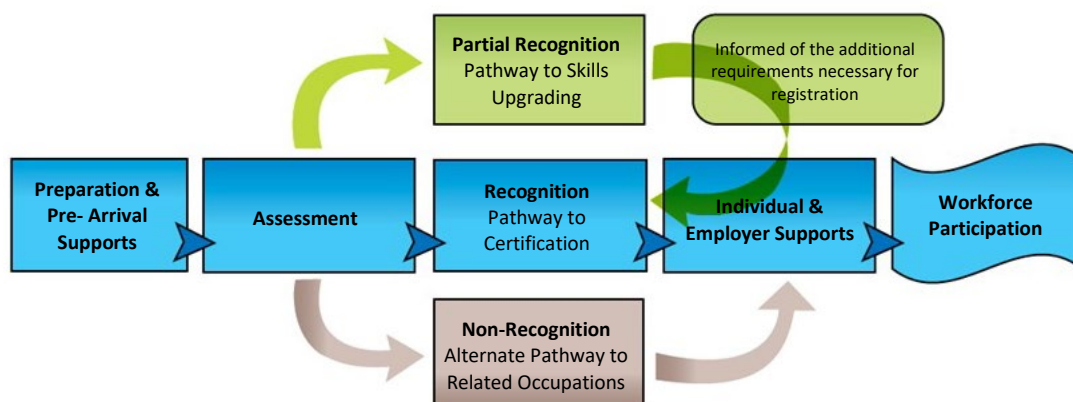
Partial Recognition
Pathway to Skills Upgrading

Informed of the additional requirements necessary for registration

Preparation & Pre- Arrival Supports

Assessment

Recognition
Pathway to Certification

Individual & Employer Supports

Workforce Participation

Non-Recognition
Alternate Pathway to Related Occupations